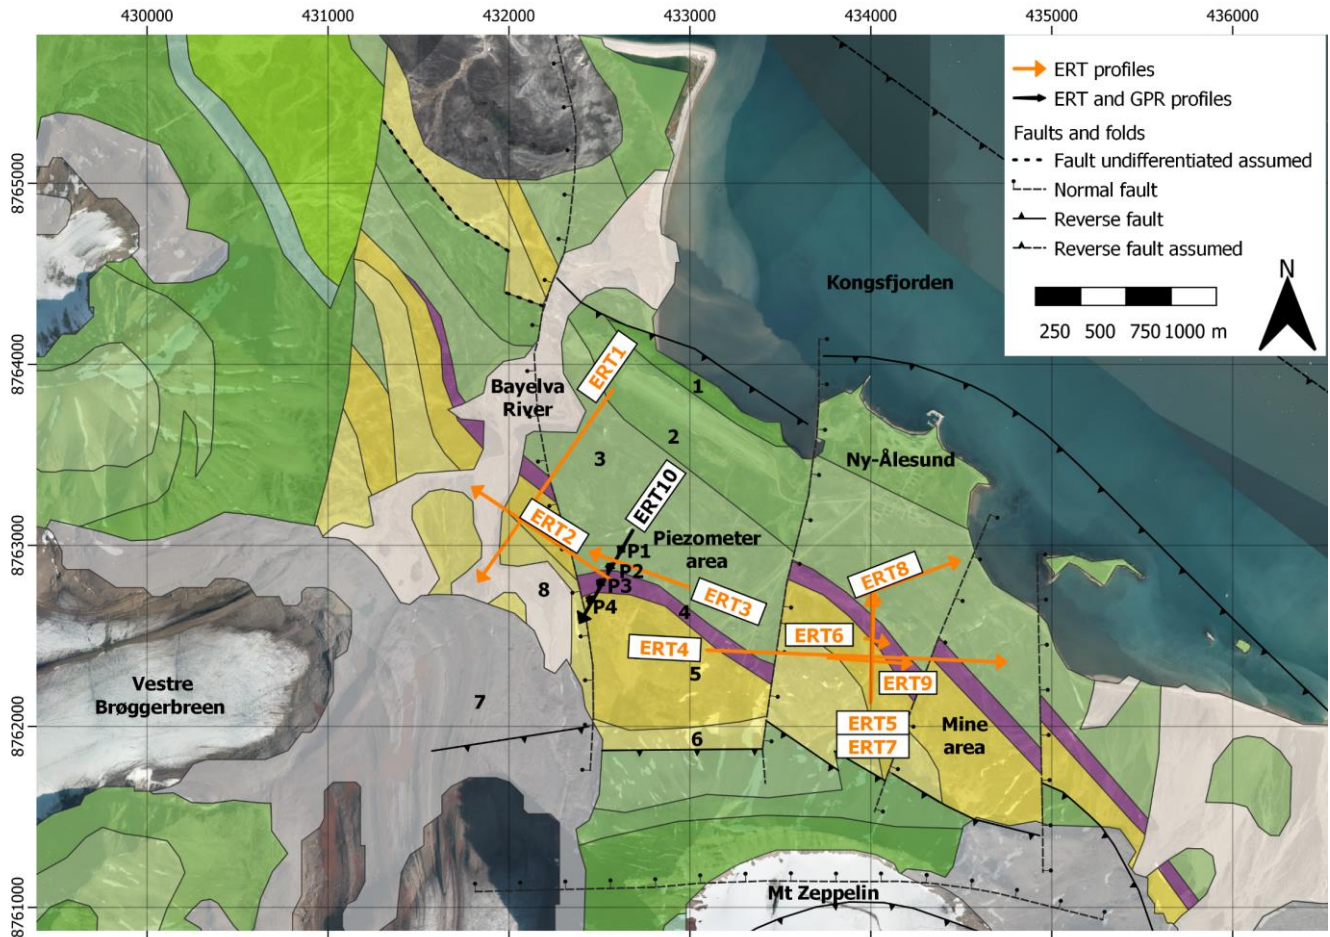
430000 431000 432000 433000 434000 435000 436000

8765000 8764000 8763000 8762000 8761000

ERT profiles
ERT and GPR profiles
Faults and folds
Fault undifferentiated assumed
Normal fault
Reverse fault
Reverse fault assumed

250 500 750 1000 m

N

Kongsfjorden

Bayelva River

ERT1

1

2

3

Ny-Ålesund

ERT10

ERT2

Piezometer area

P1
P2
P3
P4

8

4

ERT3

ERT8

ERT6

ERT4

5

ERT9

Vestre Brøggerbreen

7

ERT5
ERT7

Mine area

6

Mt Zeppelin